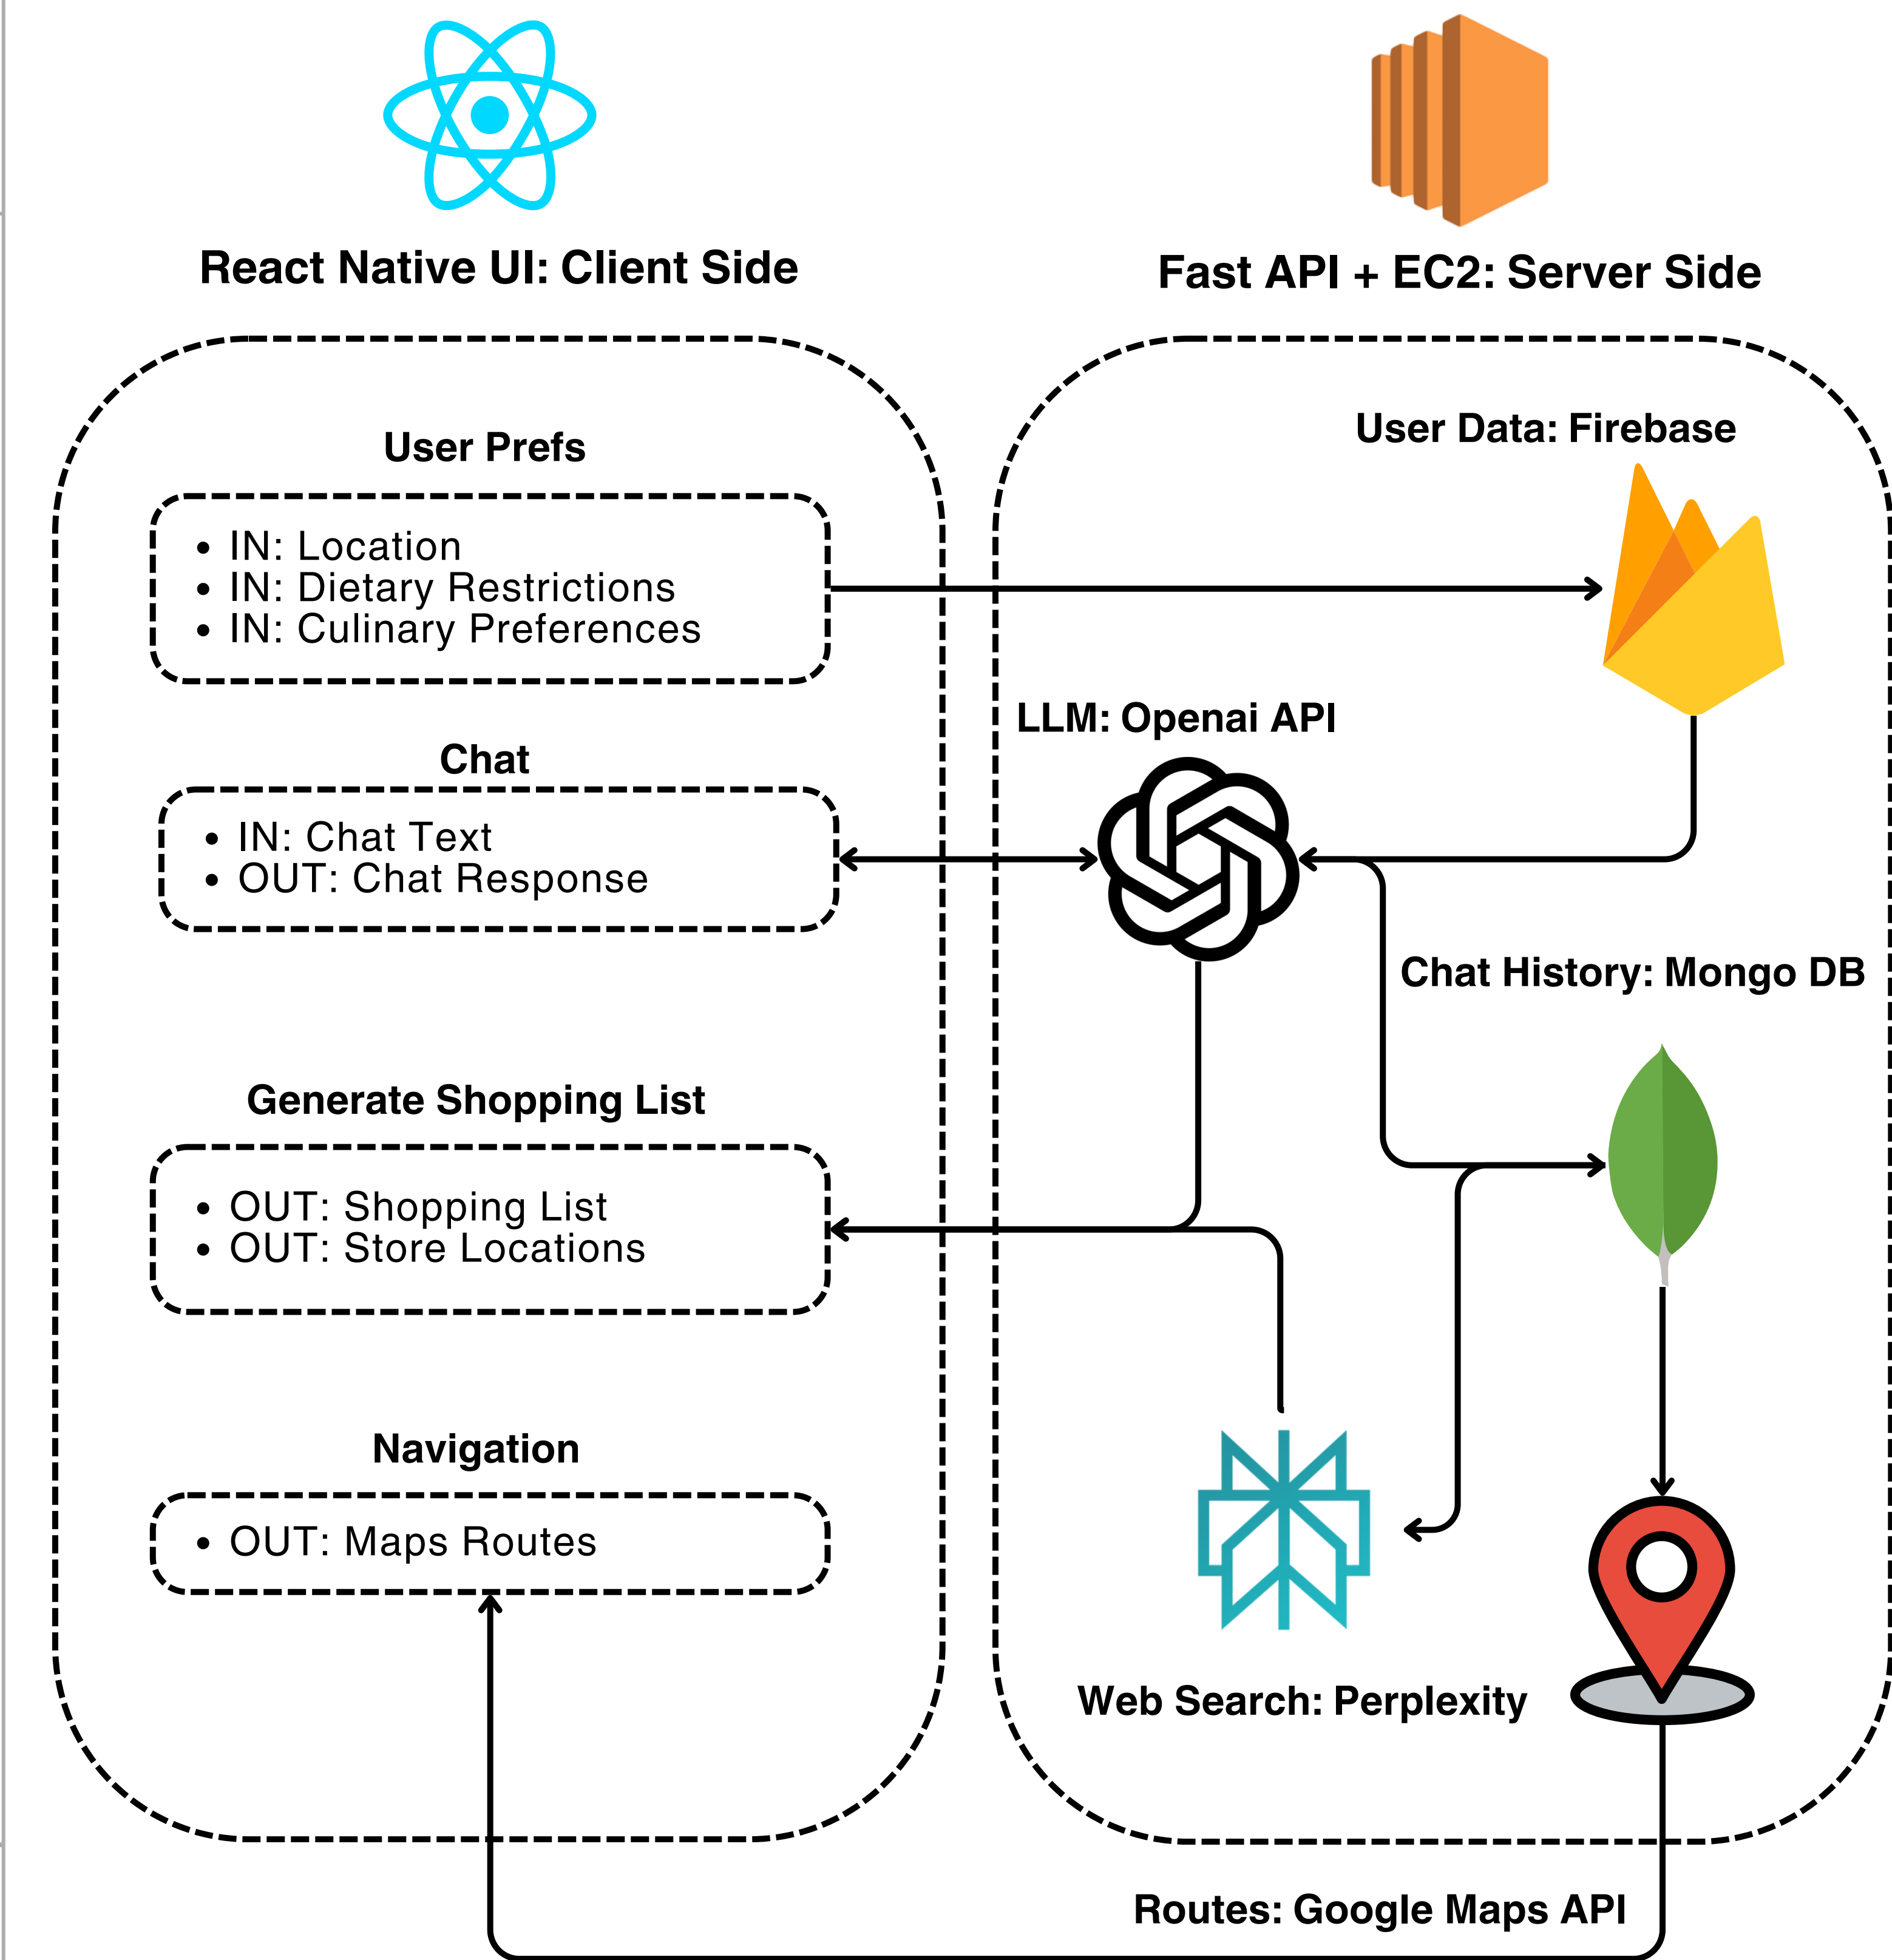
React Native UI: Client Side

Fast API + EC2: Server Side

User Prefs

- IN: Location
- IN: Dietary Restrictions
- IN: Culinary Preferences

User Data: Firebase

LLM: Openai API

Chat

- IN: Chat Text
- OUT: Chat Response

Chat History: Mongo DB

Generate Shopping List

- OUT: Shopping List
- OUT: Store Locations

Navigation

- OUT: Maps Routes

Web Search: Perplexity

Routes: Google Maps API